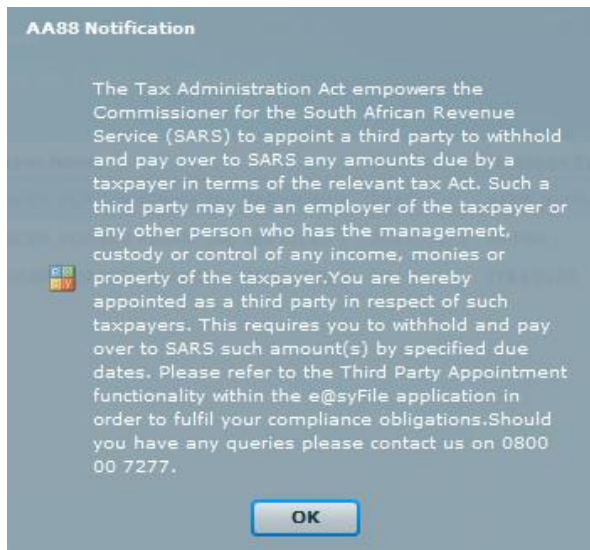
AA88 Notification

The Tax Administration Act empowers the Commissioner for the South African Revenue Service (SARS) to appoint a third party to withhold and pay over to SARS any amounts due by a taxpayer in terms of the relevant tax Act. Such a third party may be an employer of the taxpayer or any other person who has the management, custody or control of any income, monies or property of the taxpayer.You are hereby appointed as a third party in respect of such taxpayers. This requires you to withhold and pay over to SARS such amount(s) by specified due dates. Please refer to the Third Party Appointment functionality within the e@syFile application in order to fulfil your compliance obligations.Should you have any queries please contact us on 0800 00 7277.

OK